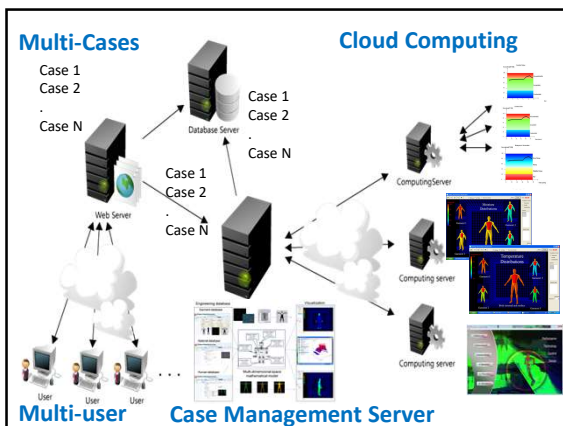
Multi-Cases

Cloud Computing

Case 1
Case 2
.
Case N

Database Server

Case 1
Case 2
.
Case N

Case 1
Case 2
.
Case N

Web Server

ComputingServer

Computing server

Computing server

User

User

User

. . .

Multi-user

Case Management Server